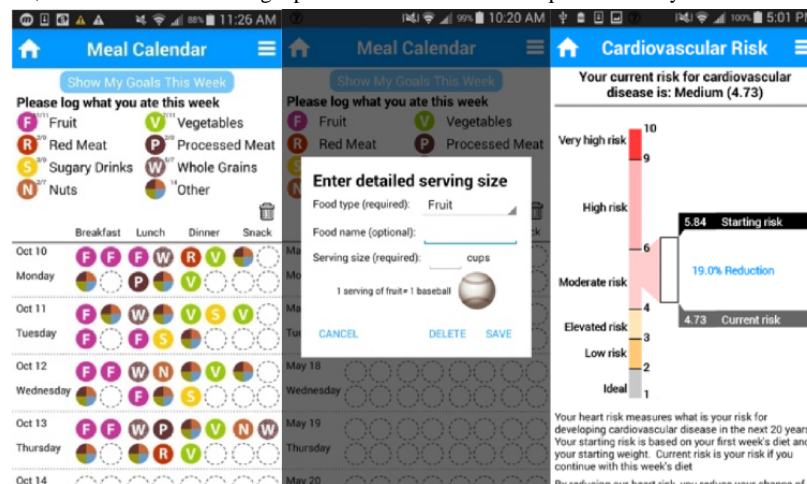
88% 11:26 AM

Meal Calendar

Show My Goals This Week

Please log what you ate this week

F 7/11 Fruit
V 7/11 Vegetables
R 2/9 Red Meat
P 2/9 Processed Meat
S 3/9 Sugary Drinks
W 6/7 Whole Grains
N 2/7 Nuts
14 Other

Breakfast Lunch Dinner Snack

Oct 10
Monday
F F F W R V

P V

Oct 11
Tuesday
F W W V S V
F F S

Oct 12
Wednesday
F W N R
F S

Oct 13
Thursday
F F W P W S N W
F F V

Oct 14

99% 10:20 AM

Meal Calendar

Show My Goals This Week

Please log what you ate this week

F Fruit
V Vegetables
R Red Meat
P Processed Meat

Enter detailed serving size

Food type (required): Fruit

Food name (optional):

Serving size (required): cups

1 serving of fruit = 1 baseball

CANCEL DELETE SAVE

May 18

May 19

May 20

100% 5:01 PM

Cardiovascular Risk

Your current risk for cardiovascular disease is: Medium (4.73)

Very high risk
High risk
Moderate risk
Elevated risk
Low risk
Ideal

10
9
6
4
3
2
1

5.84 Starting risk

19.0% Reduction

4.73 Current risk

Your heart risk measures what is your risk for developing cardiovascular disease in the next 20 years. Your starting risk is based on your first week's diet and your starting weight. Current risk is your risk if you continue with this week's diet

By reducing our heart risk, you reduce your chance of